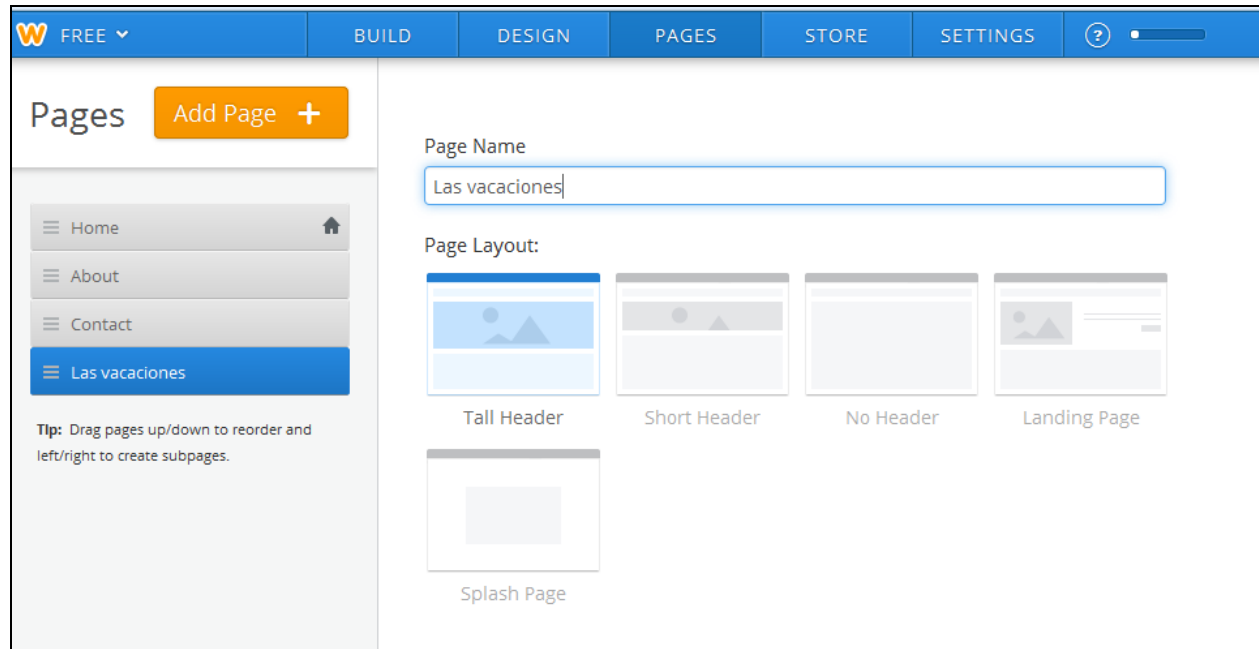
W FREE

BUILD DESIGN PAGES STORE SETTINGS ?

Pages Add Page +

Home
About
Contact
Las vacaciones

Tip: Drag pages up/down to reorder and left/right to create subpages.

Page Name

Las vacaciones

Page Layout:

Tall Header
Short Header
No Header
Landing Page
Splash Page